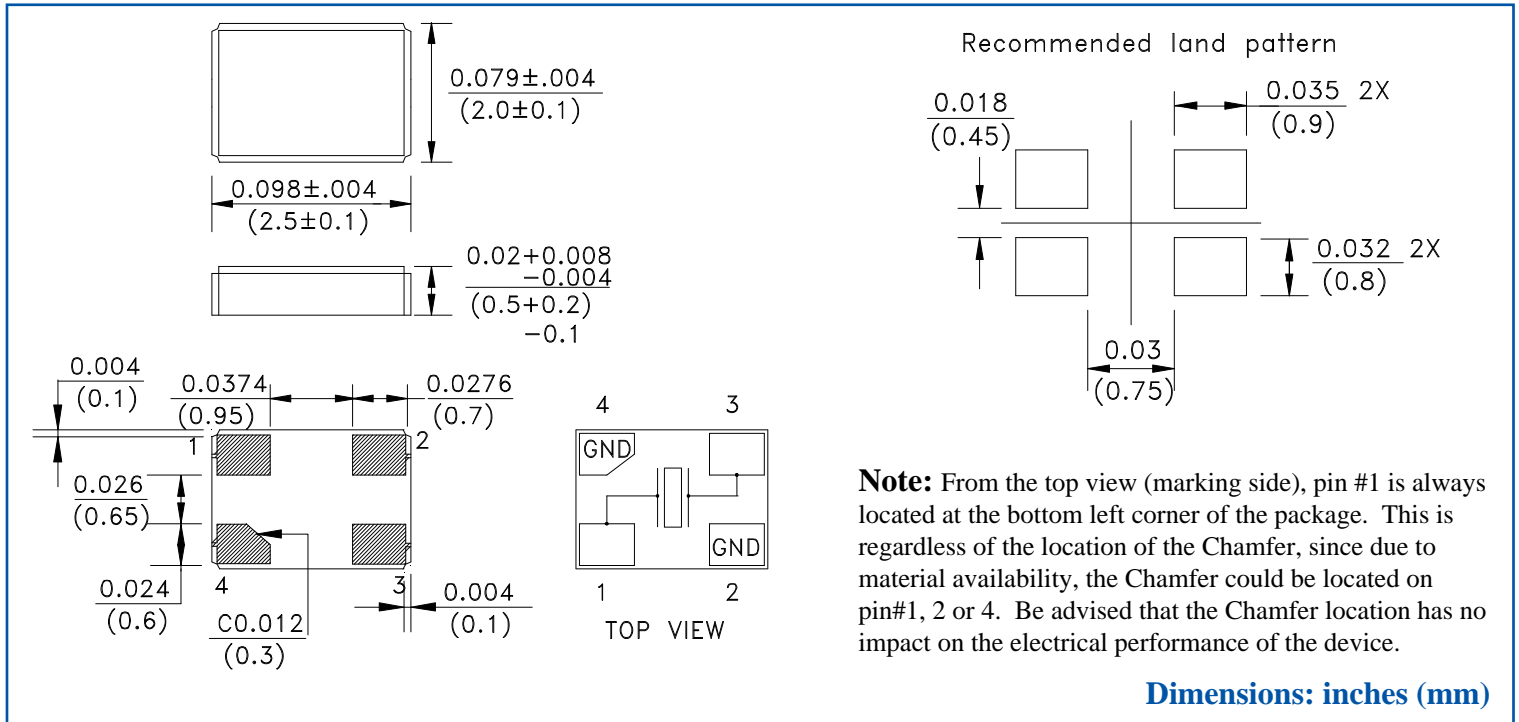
0.079±.004
(2.0±0.1)

0.098±.004
(2.5±0.1)

0.02+0.008
−0.004
(0.5+0.2)
−0.1

0.004
(0.1)

0.0374
(0.95)

0.0276
(0.7)

1

2

0.026
(0.65)

0.024
(0.6)

4

3

0.004
(0.1)

C0.012
(0.3)

4

3

GND

GND

1

2

TOP VIEW

Recommended land pattern

0.018
(0.45)

0.035 2X
(0.9)

0.032 2X
(0.8)

0.03
(0.75)

**Note:** From the top view (marking side), pin #1 is always located at the bottom left corner of the package. This is regardless of the location of the Chamfer, since due to material availability, the Chamfer could be located on pin#1, 2 or 4. Be advised that the Chamfer location has no impact on the electrical performance of the device.

Dimensions: inches (mm)